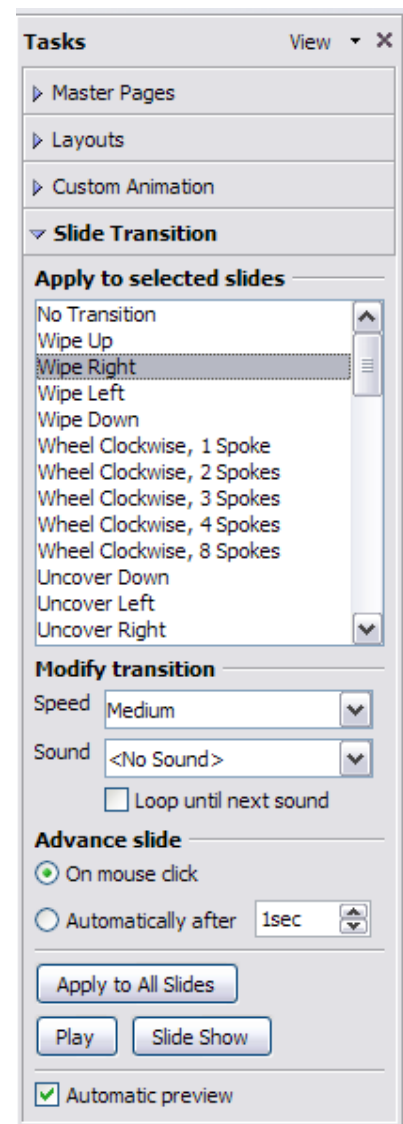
Tasks View ▾ ×

Master Pages

Layouts

Custom Animation

Slide Transition

Apply to selected slides

No Transition
Wipe Up
Wipe Right
Wipe Left
Wipe Down
Wheel Clockwise, 1 Spoke
Wheel Clockwise, 2 Spokes
Wheel Clockwise, 3 Spokes
Wheel Clockwise, 4 Spokes
Wheel Clockwise, 8 Spokes
Uncover Down
Uncover Left
Uncover Right

Modify transition

Speed Medium

Sound <No Sound>

Loop until next sound

Advance slide

On mouse click

Automatically after 1sec

Apply to All Slides

Play Slide Show

Automatic preview